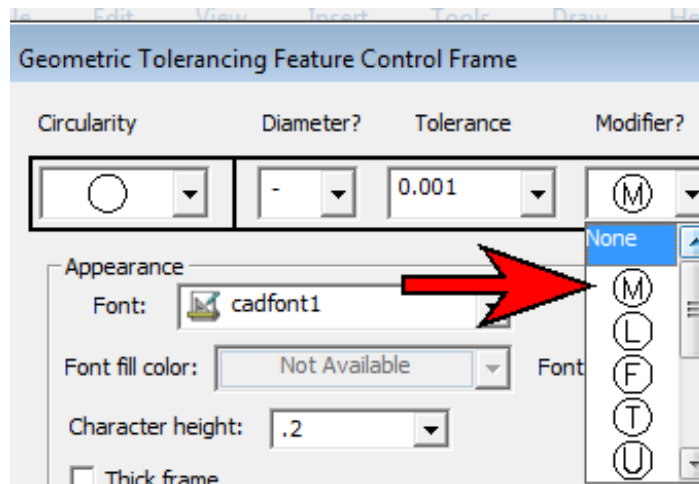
le Edit View Insert Tools Draw He

Geometric Tolerancing Feature Control Frame

Circularity Diameter? Tolerance Modifier?

- 0.001 Ⓜ

None

Appearance

Font: cadfont1

Ⓜ

Ⓛ

Ⓕ

Ⓣ

Ⓤ

Font fill color: Not Available Font

Character height: .2

Thick frame